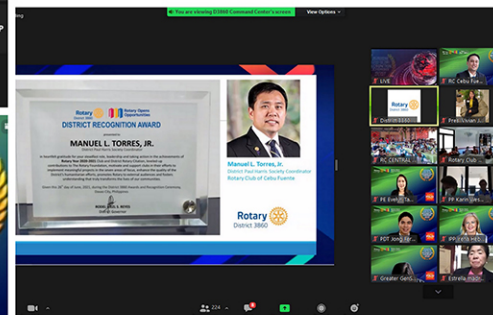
You are viewing D3900 Command Center's screen

View Options

Rotary District 3860

Rotary Opens Opportunities

DISTRICT RECOGNITION AWARD

presented to

MANUEL L. TORRES, JR.

District Paul Harris Society Coordinator

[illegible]

Manuel L. Torres, Jr.

District Paul Harris Society Coordinator

Rotary Club of Cebu Fuente

Rotary District 3860

LIVE

RC Cebu Fue...

District 3860

PresElvan

RC CENTRAL

Rotary Club

PE Evelyn Ta...

PP Karin Jes...

PDT Jong Ter...

PP Ester Hil...

Greater Geni...

Estrella Pro...

224